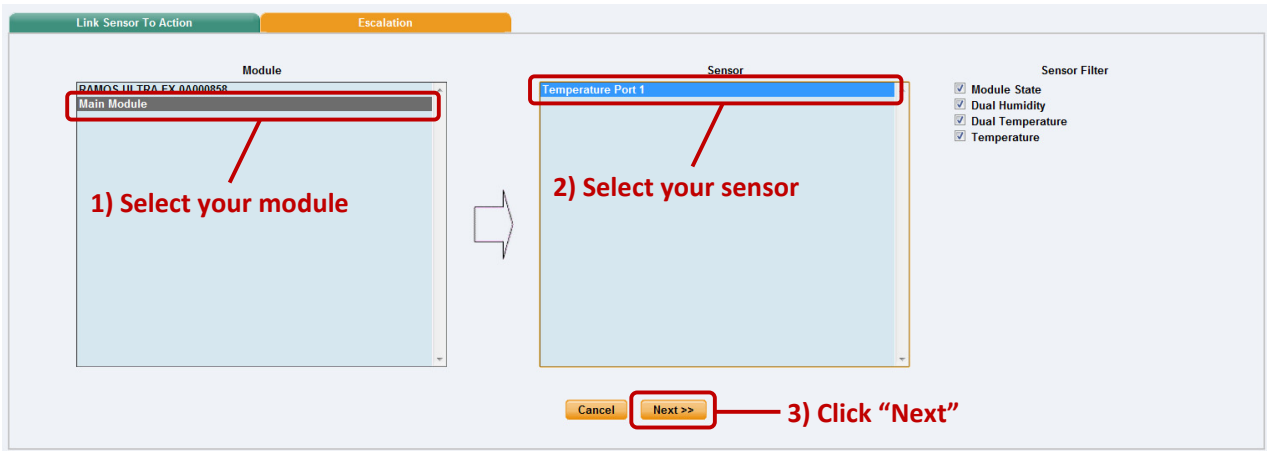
Link Sensor To Action
Escalation

Module
RAMOS ULTRA EX 0A000858
Main Module

1) Select your module

Sensor
Temperature Port 1

2) Select your sensor

Sensor Filter
☑ Module State
☑ Dual Humidity
☑ Dual Temperature
☑ Temperature

Cancel
Next >>
3) Click “Next”